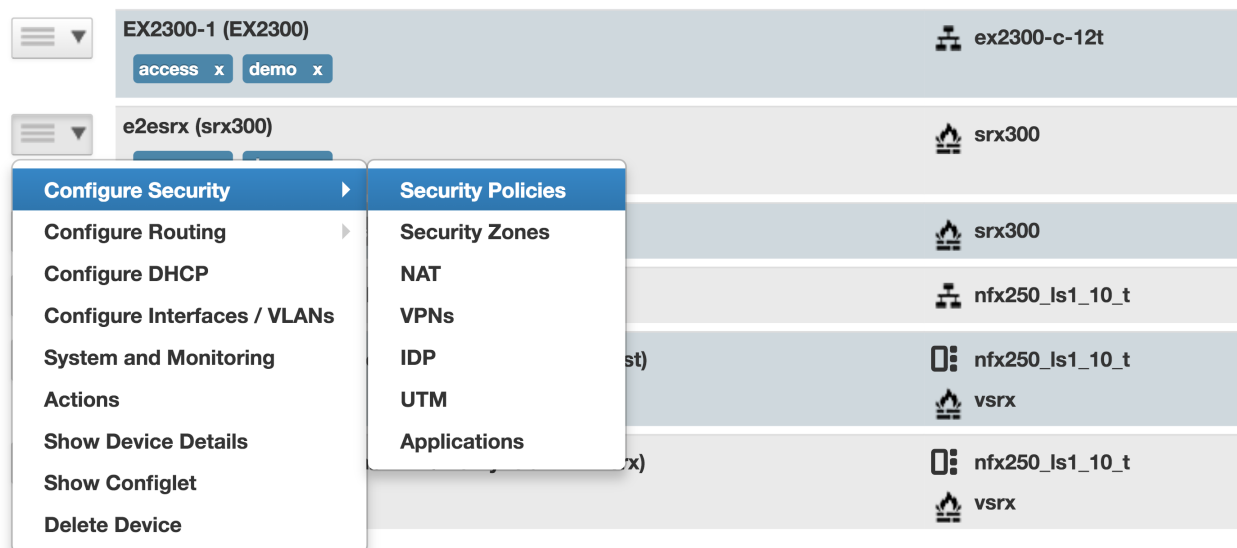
EX2300-1 (EX2300)

access x demo x

ex2300-c-12t

e2esrx (srx300)

srx300

Configure Security

Configure Routing

Configure DHCP

Configure Interfaces / VLANs

System and Monitoring

Actions

Show Device Details

Show Configlet

Delete Device

Security Policies

Security Zones

NAT

VPNs

IDP

UTM

Applications

srx300

nfx250_ls1_10_t

st)

nfx250_ls1_10_t

vsrx

x)

nfx250_ls1_10_t

vsrx